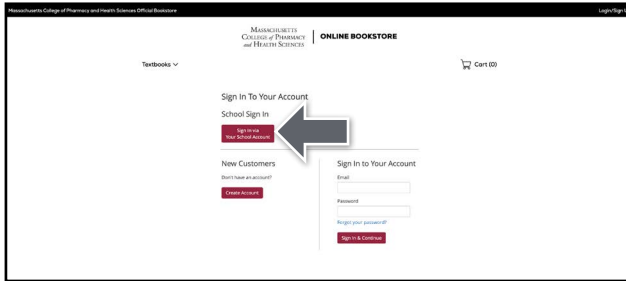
Massachusetts College of Pharmacy and Health Sciences Official Bookstore

Login/Sign U

MASSACHUSETTS COLLEGE of PHARMACY and HEALTH SCIENCES | ONLINE BOOKSTORE

Textbooks

Cart (0)

Sign In To Your Account

School Sign In

Sign In via Your School Account

New Customers

Don't have an account?

Create Account

Sign In to Your Account

Email

Password

Forgot your password?

Sign In & Continue